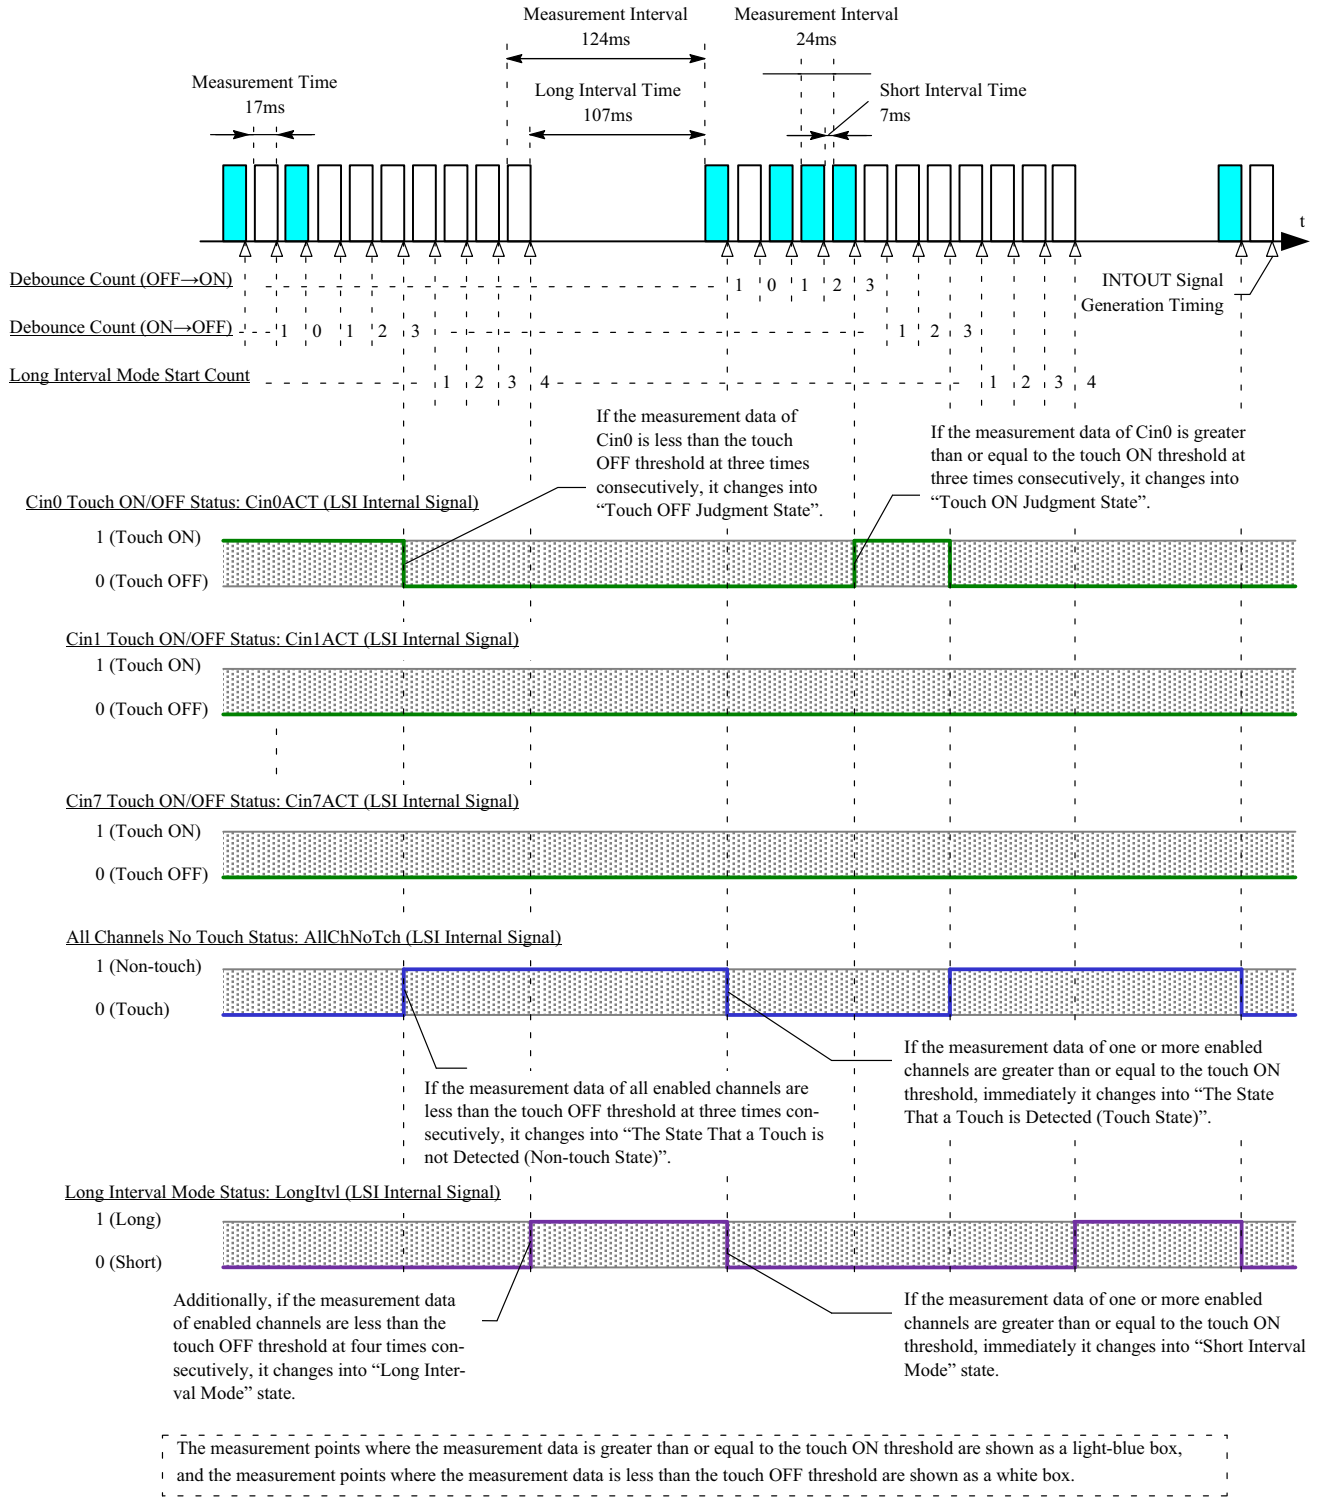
Measurement Interval
124ms

Measurement Interval
24ms

Measurement Time
17ms

Long Interval Time
107ms

Short Interval Time
7ms

t

Debounce Count (OFF→ON)

1 0 1 2 3

INTOUT Signal Generation Timing

Debounce Count (ON→OFF)

1 0 1 2 3

1 2 3

Long Interval Mode Start Count

1 2 3 4

1 2 3 4

If the measurement data of Cin0 is less than the touch OFF threshold at three times consecutively, it changes into “Touch OFF Judgment State”.

If the measurement data of Cin0 is greater than or equal to the touch ON threshold at three times consecutively, it changes into “Touch ON Judgment State”.

Cin0 Touch ON/OFF Status: Cin0ACT (LSI Internal Signal)

1 (Touch ON)

0 (Touch OFF)

Cin1 Touch ON/OFF Status: Cin1ACT (LSI Internal Signal)

1 (Touch ON)

0 (Touch OFF)

Cin7 Touch ON/OFF Status: Cin7ACT (LSI Internal Signal)

1 (Touch ON)

0 (Touch OFF)

All Channels No Touch Status: AllChNoTch (LSI Internal Signal)

1 (Non-touch)

0 (Touch)

If the measurement data of one or more enabled channels are greater than or equal to the touch ON threshold, immediately it changes into “The State That a Touch is Detected (Touch State)”.

If the measurement data of all enabled channels are less than the touch OFF threshold at three times consecutively, it changes into “The State That a Touch is not Detected (Non-touch State)”.

Long Interval Mode Status: LongItvl (LSI Internal Signal)

1 (Long)

0 (Short)

Additionally, if the measurement data of enabled channels are less than the touch OFF threshold at four times consecutively, it changes into “Long Interval Mode” state.

If the measurement data of one or more enabled channels are greater than or equal to the touch ON threshold, immediately it changes into “Short Interval Mode” state.

The measurement points where the measurement data is greater than or equal to the touch ON threshold are shown as a light-blue box, and the measurement points where the measurement data is less than the touch OFF threshold are shown as a white box.